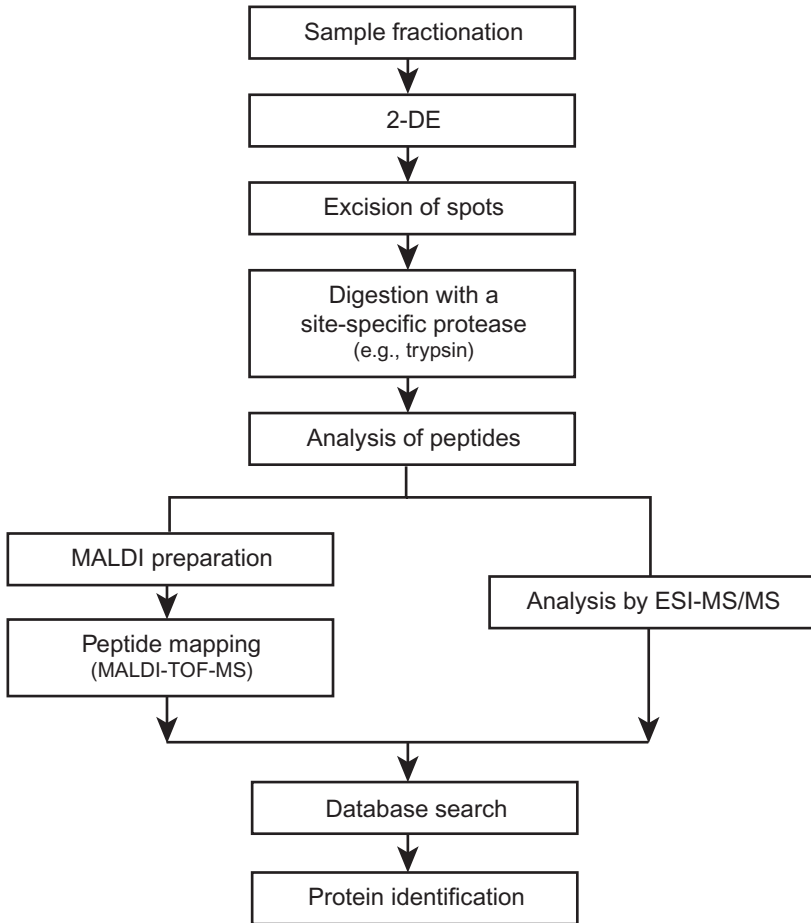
Sample fractionation

2-DE

Excision of spots

Digestion with a site-specific protease (e.g., trypsin)

Analysis of peptides

MALDI preparation

Peptide mapping (MALDI-TOF-MS)

Analysis by ESI-MS/MS

Database search

Protein identification